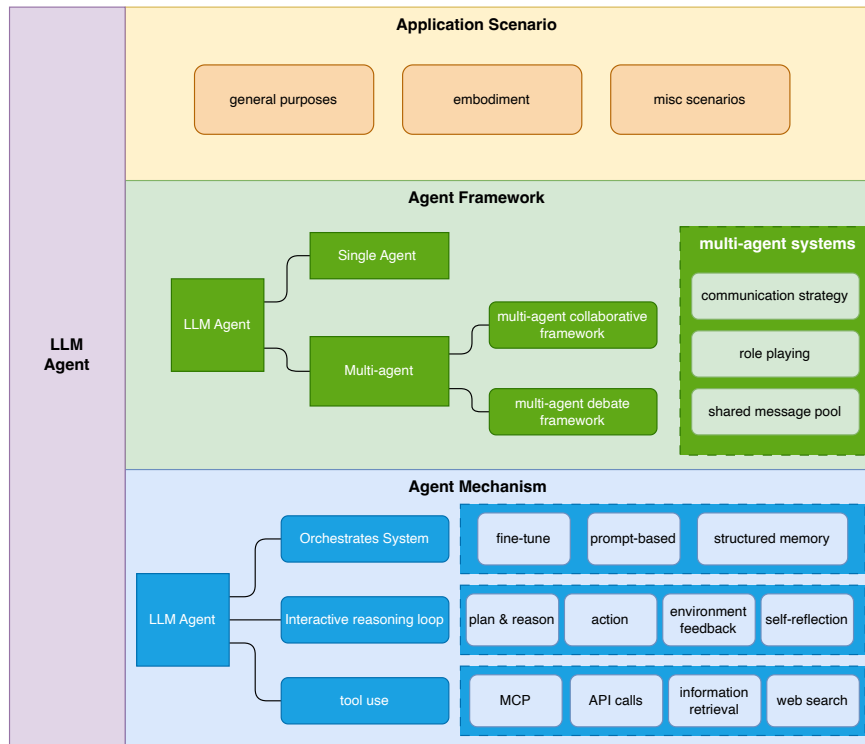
LLM Agent

Application Scenario

general purposes

embodiment

misc scenarios

Agent Framework

LLM Agent

Single Agent

Multi-agent

multi-agent collaborative framework

multi-agent debate framework

multi-agent systems

communication strategy

role playing

shared message pool

Agent Mechanism

LLM Agent

Orchestrates System

Interactive reasoning loop

tool use

fine-tune

prompt-based

structured memory

plan & reason

action

environment feedback

self-reflection

MCP

API calls

information retrieval

web search